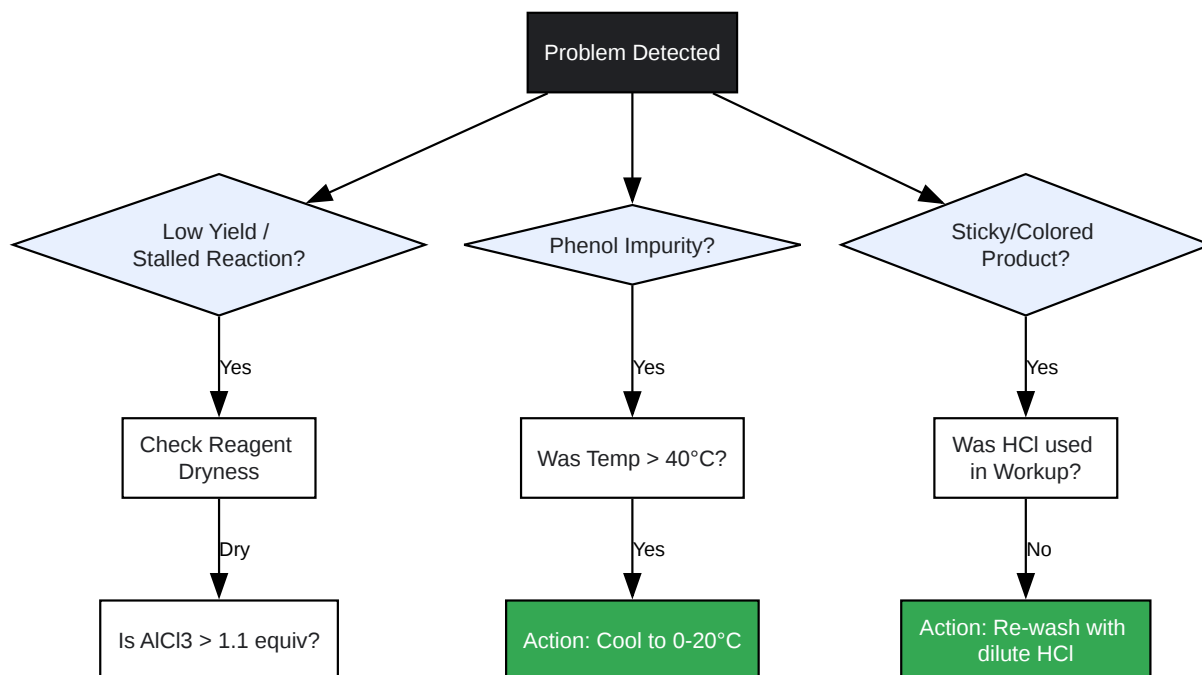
Problem Detected

Low Yield / Stalled Reaction?

Yes

Check Reagent Dryness

Dry

Is AlCl3 > 1.1 equiv?

Phenol Impurity?

Yes

Was Temp > 40°C?

Yes

Action: Cool to 0-20°C

Sticky/Colored Product?

Yes

Was HCl used in Workup?

No

Action: Re-wash with dilute HCl